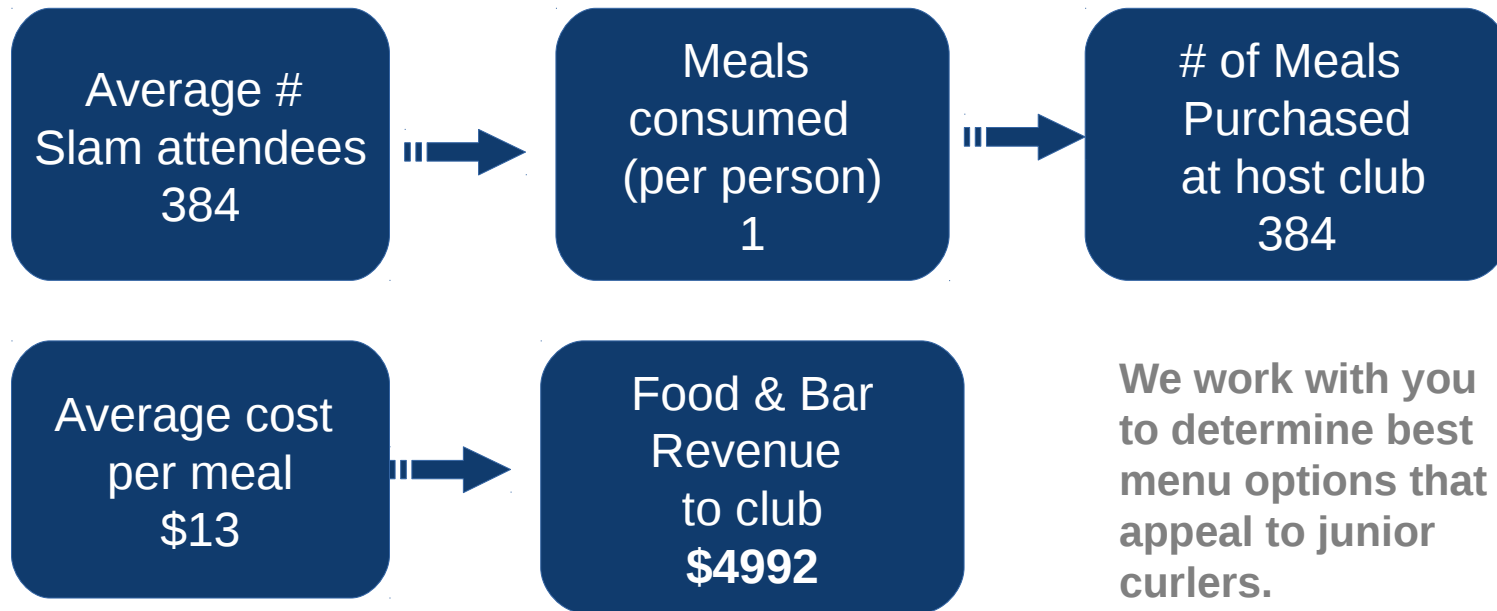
Average # Slam attendees 384

Meals consumed (per person) 1

# of Meals Purchased at host club 384

Average cost per meal $13

Food & Bar Revenue to club **$4992**

**We work with you to determine best menu options that appeal to junior curlers.**